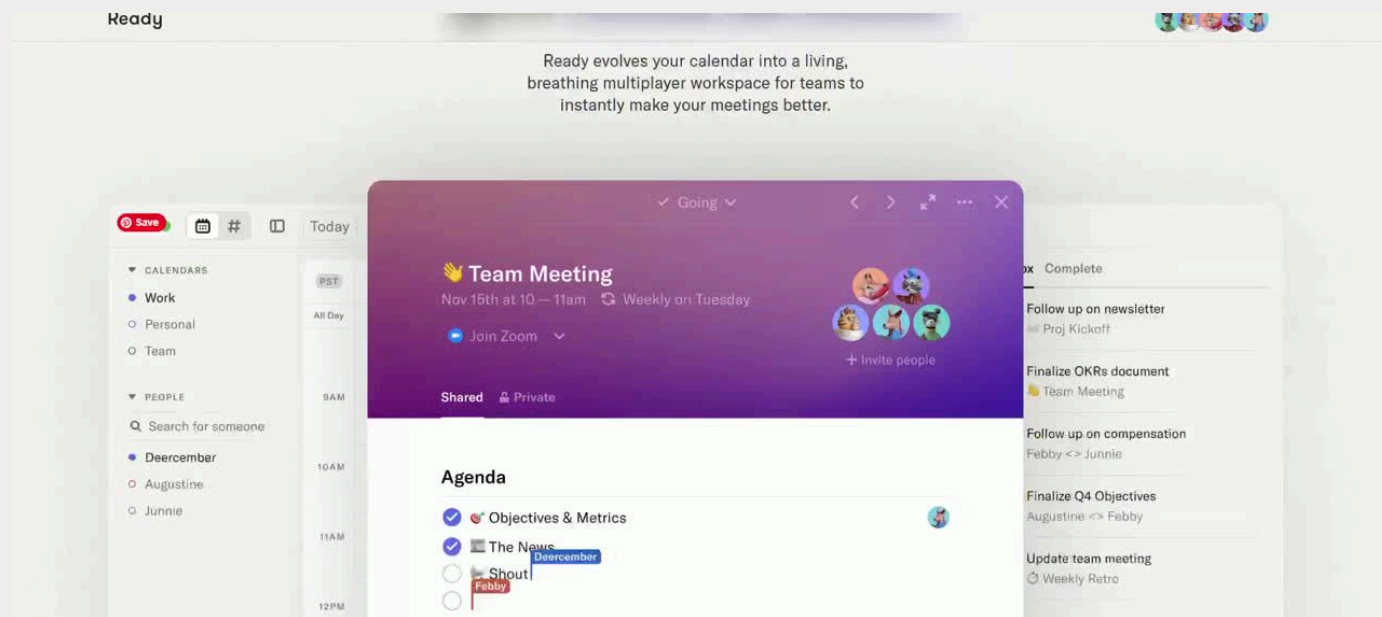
Ready

Ready evolves your calendar into a living, breathing multiplayer workspace for teams to instantly make your meetings better.

Save

Today

CALENDARS
Work
Personal
Team

PEOPLE
Search for someone
Deercember
Augustine
Junnie

PST
All Day
9AM
10AM
11AM
12PM

Going

👋 Team Meeting
Nov 15th at 10 — 11am Weekly on Tuesday
Join Zoom
+ Invite people

Shared Private

Agenda
Objectives & Metrics
The News
Deercember
Shout
Febby

ox Complete

Follow up on newsletter
Proj Kickoff

Finalize OKRs document
Team Meeting

Follow up on compensation
Febby <> Junnie

Finalize Q4 Objectives
Augustine <> Febby

Update team meeting
Weekly Retro